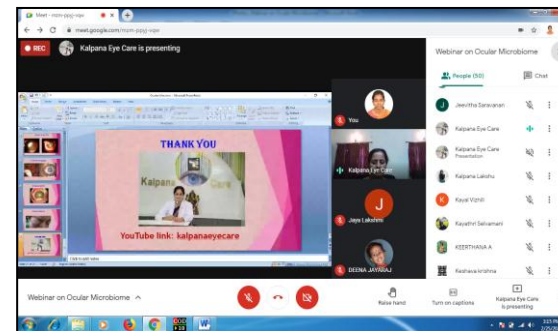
Meet - mzm-pgsj-vqw
meet.google.com/mzm-pgsj-vqw

REC
Kalpana Eye Care is presenting

THANK YOU
Kalpana
Care
YouTube link: kalpanaeyecare

You
Kalpana Eye Care
J
Jaya Lakshmi
DEENA JAYARAJ

Webinar on Ocular Microbiome
People (50)
Chat
Jeevitha Saravanan
Kalpana Eye Care
Kalpana Eye Care
Presentation
Kalpana Lakshu
K
Kayal Vizhili
Kayathri Selvamani
KEERTHANA A
Keshava krishna

Webinar on Ocular Microbiome
Raise hand
Turn on captions
Kalpana Eye Care is presenting